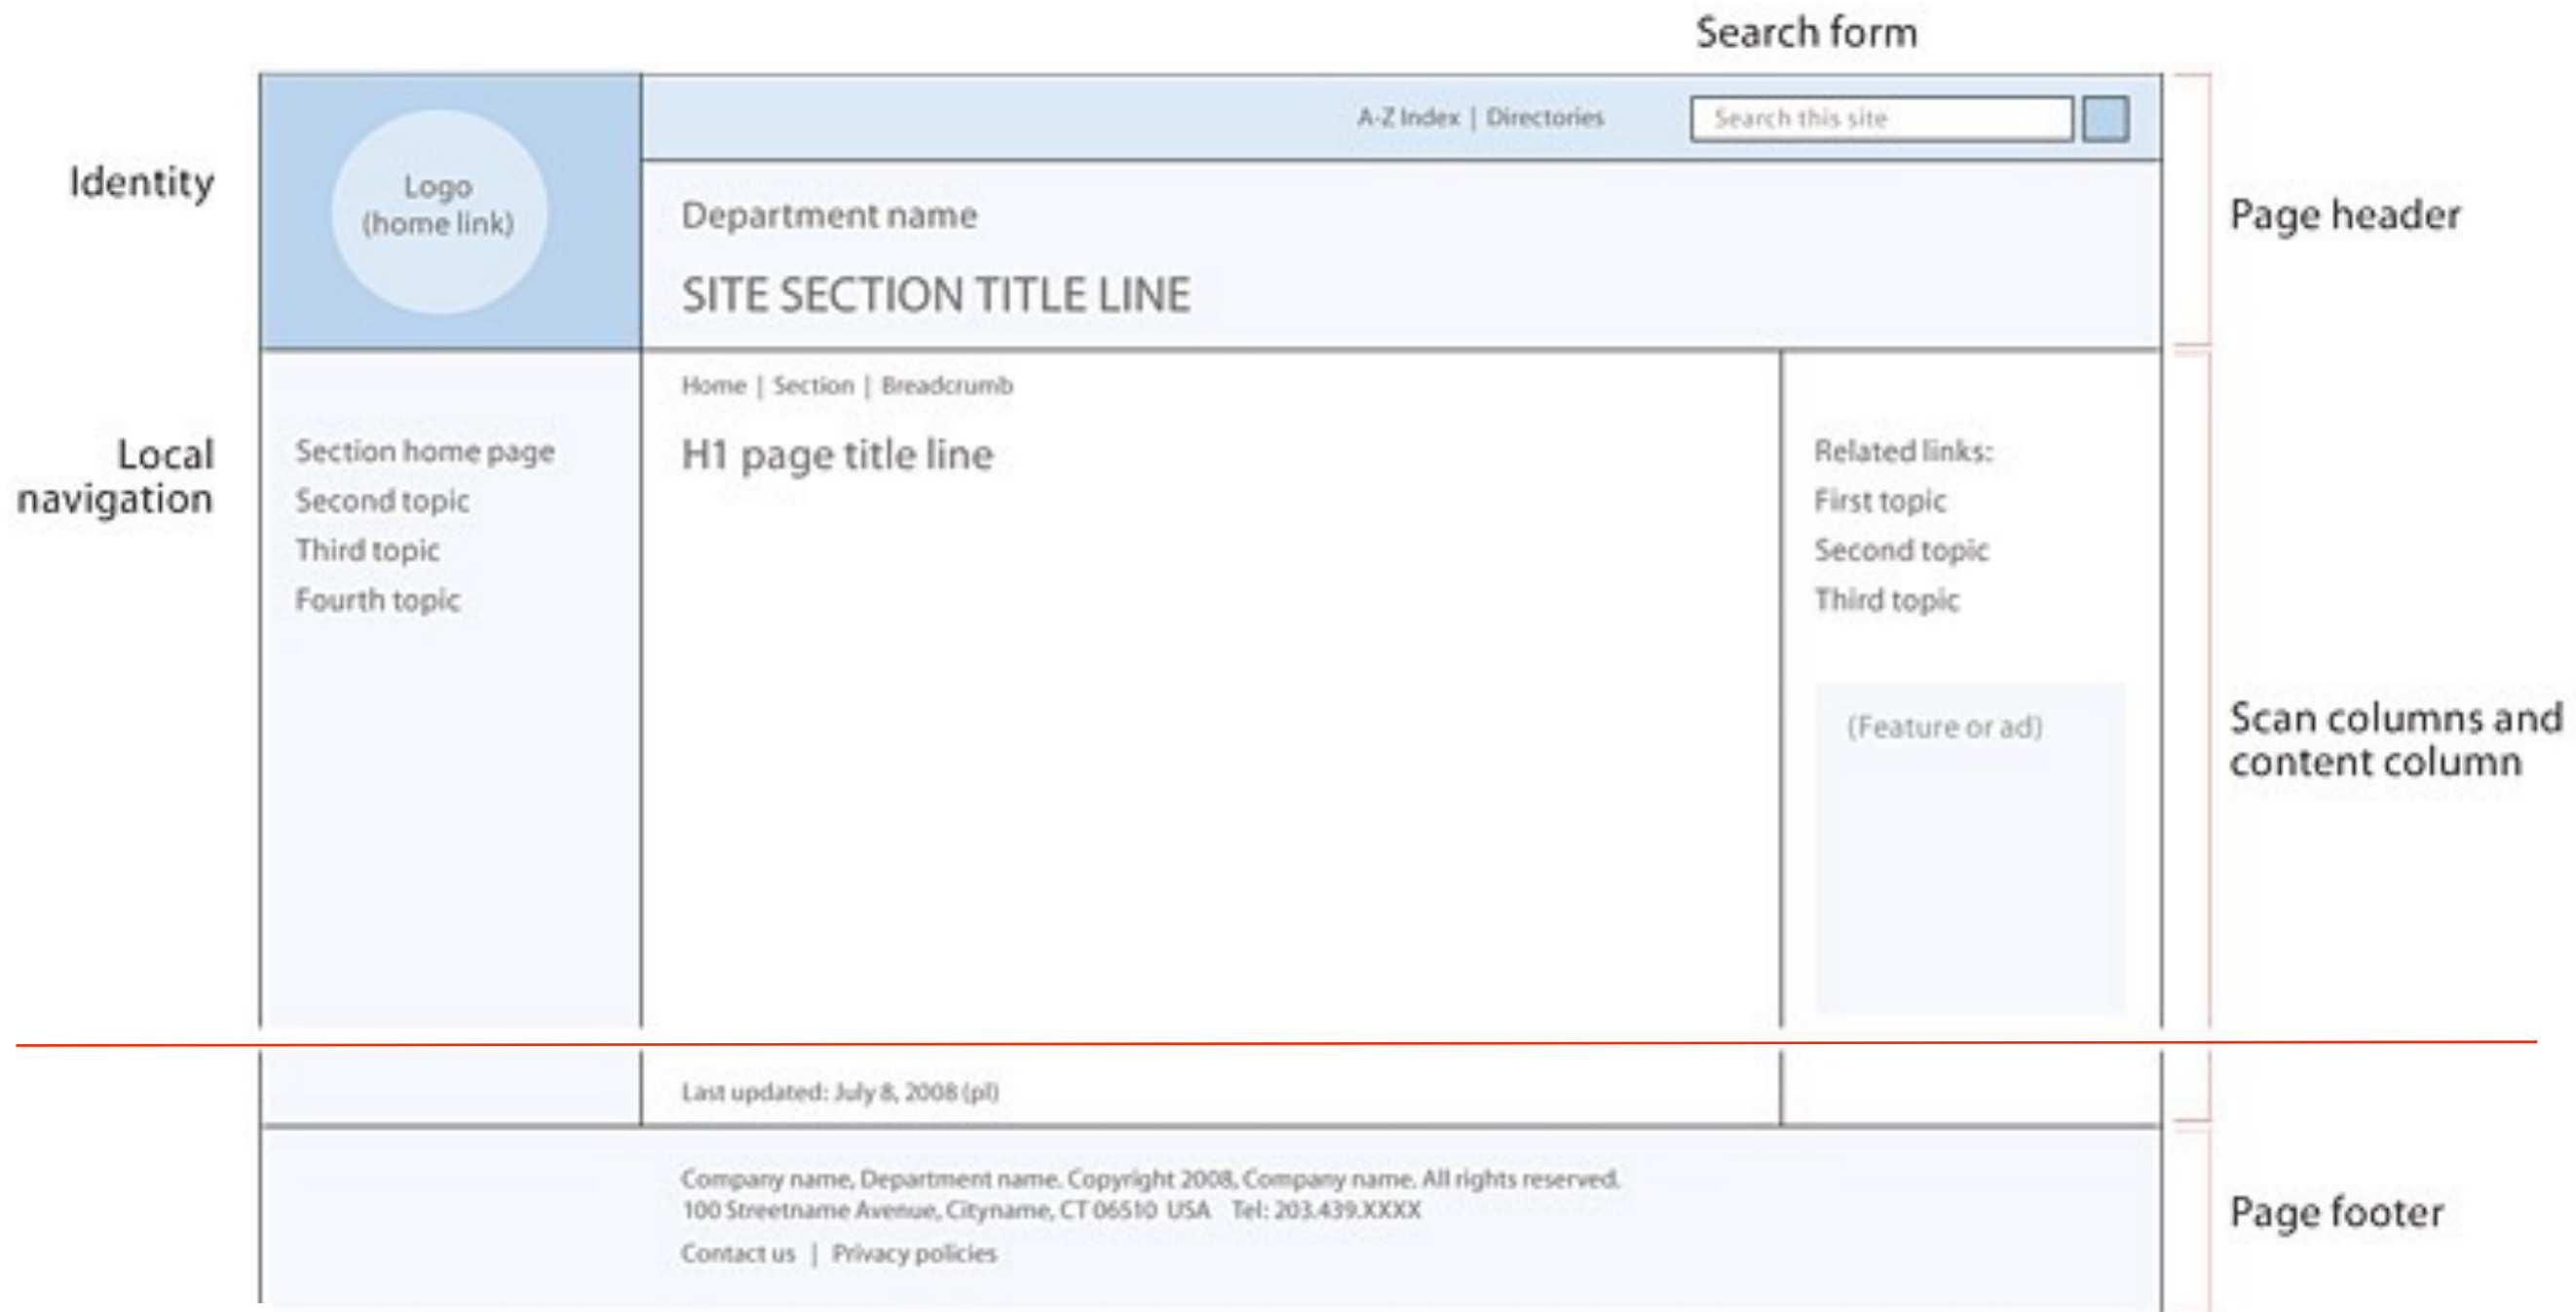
Search form

Identity

Logo (home link)

A-Z Index | Directories

Search this site

Department name

SITE SECTION TITLE LINE

Page header

Local navigation

Section home page
Second topic
Third topic
Fourth topic

Home | Section | Breadcrumb

H1 page title line

Related links:
First topic
Second topic
Third topic

(Feature or ad)

Scan columns and content column

Last updated: July 8, 2008 (pl)

Company name, Department name. Copyright 2008, Company name. All rights reserved.
100 Streetname Avenue, Cityname, CT 06510 USA Tel: 203.439.XXXX

Contact us | Privacy policies

Page footer